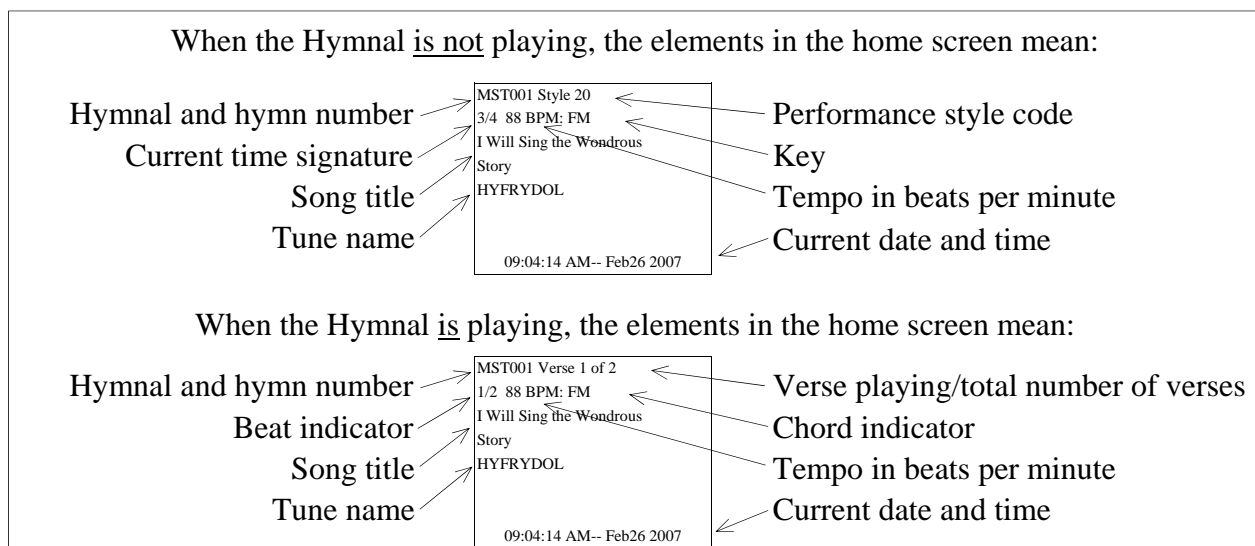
When the Hymnal is not playing, the elements in the home screen mean:

Hymnal and hymn number
Current time signature
Song title
Tune name

MST001 Style 20
3/4 88 BPM: FM
I Will Sing the Wondrous Story
HYFRYDOL

09:04:14 AM-- Feb26 2007

Performance style code
Key
Tempo in beats per minute
Current date and time

When the Hymnal is playing, the elements in the home screen mean:

Hymnal and hymn number
Beat indicator
Song title
Tune name

MST001 Verse 1 of 2
1/2 88 BPM: FM
I Will Sing the Wondrous Story
HYFRYDOL

09:04:14 AM-- Feb26 2007

Verse playing/total number of verses
Chord indicator
Tempo in beats per minute
Current date and time